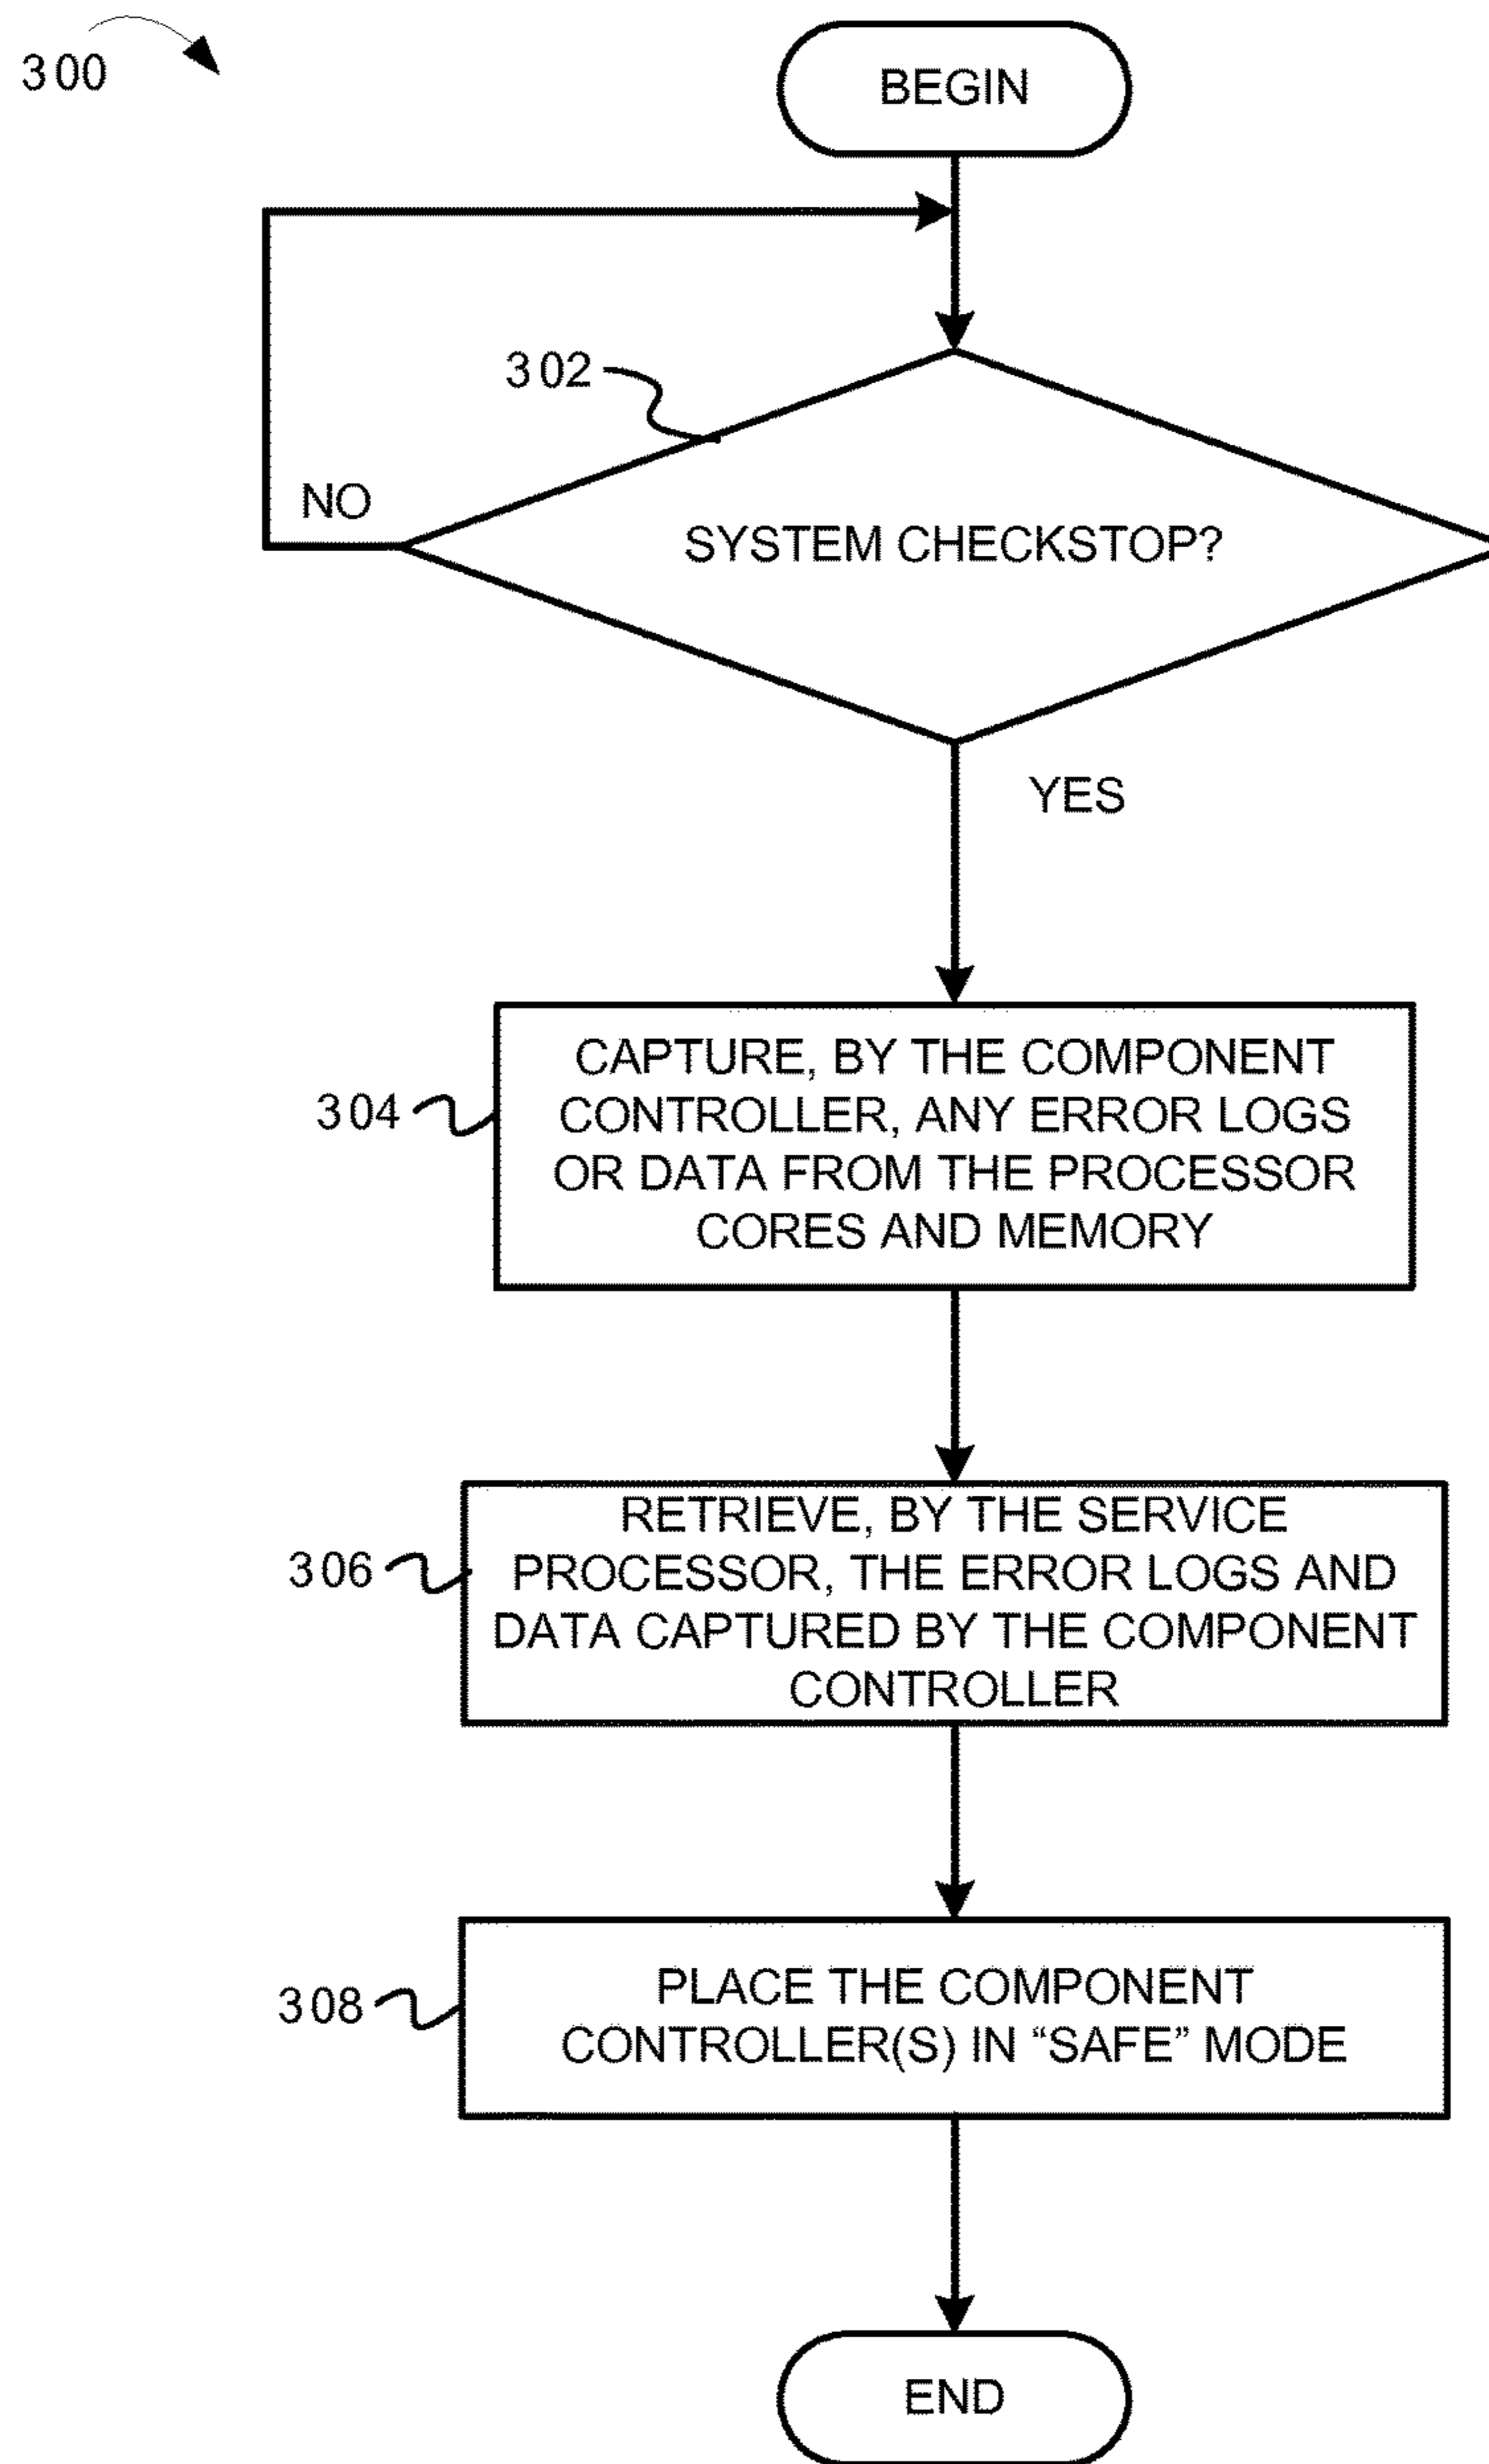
300

BEGIN

302

NO

SYSTEM CHECKSTOP?

YES

304

CAPTURE, BY THE COMPONENT CONTROLLER, ANY ERROR LOGS OR DATA FROM THE PROCESSOR CORES AND MEMORY

306

RETRIEVE, BY THE SERVICE PROCESSOR, THE ERROR LOGS AND DATA CAPTURED BY THE COMPONENT CONTROLLER

308

PLACE THE COMPONENT CONTROLLER(S) IN “SAFE” MODE

END